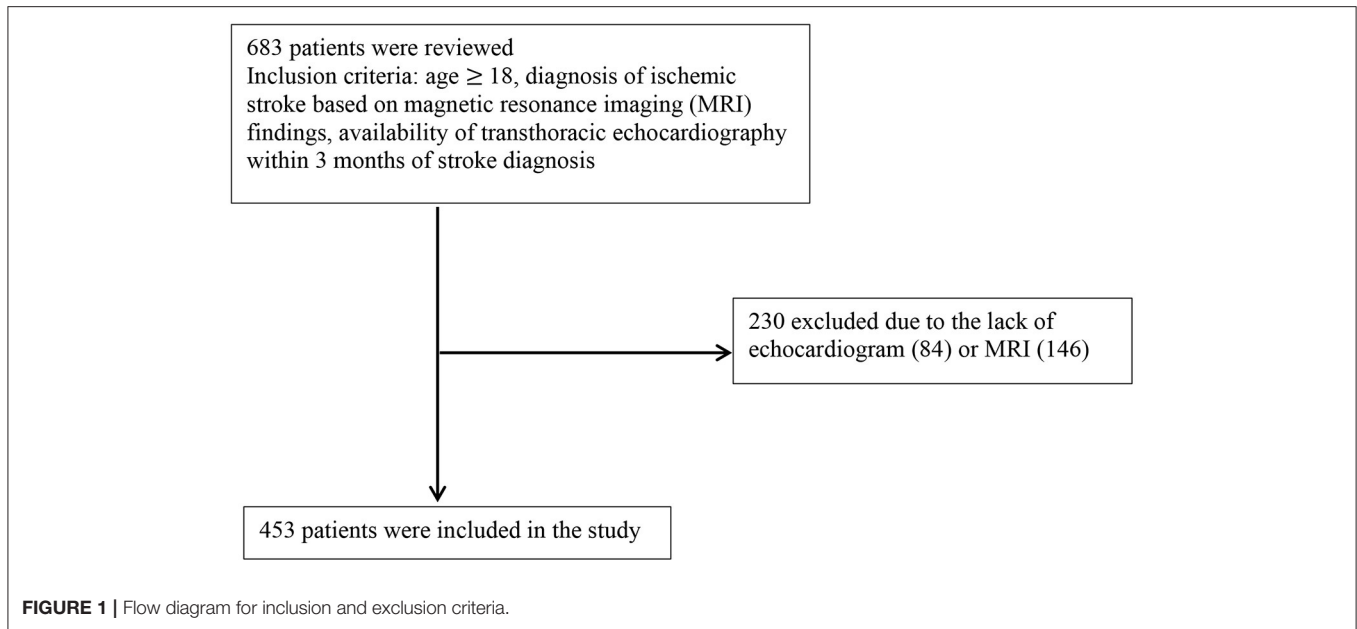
683 patients were reviewed
Inclusion criteria: age $\geq 18$, diagnosis of ischemic stroke based on magnetic resonance imaging (MRI) findings, availability of transthoracic echocardiography within 3 months of stroke diagnosis

230 excluded due to the lack of echocardiogram (84) or MRI (146)

453 patients were included in the study

FIGURE 1 | Flow diagram for inclusion and exclusion criteria.